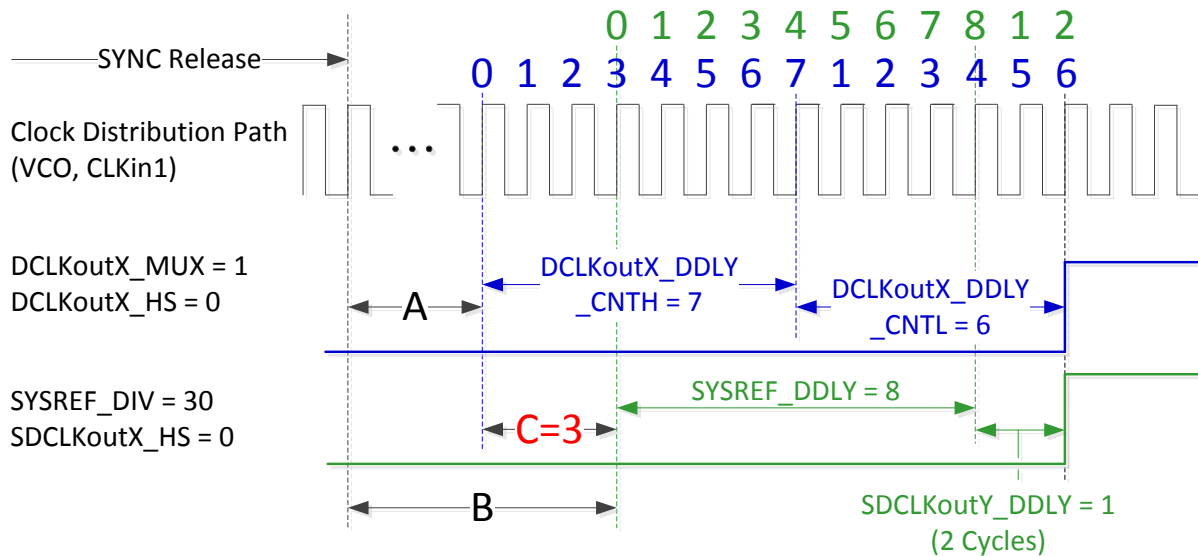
0 1 2 3 4 5 6 7 8 1 2

SYNC Release

0 1 2 3 4 5 6 7 1 2 3 4 5 6

Clock Distribution Path (VCO, CLKin1)

...

DCLKoutX_MUX = 1
DCLKoutX_HS = 0

A

DCLKoutX_DDLY _CNTH = 7

DCLKoutX_DDLY _CNTL = 6

SYSREF_DIV = 30
SDCLKoutX_HS = 0

C=3

SYSREF_DDLY = 8

B

SDCLKoutY_DDLY = 1
(2 Cycles)